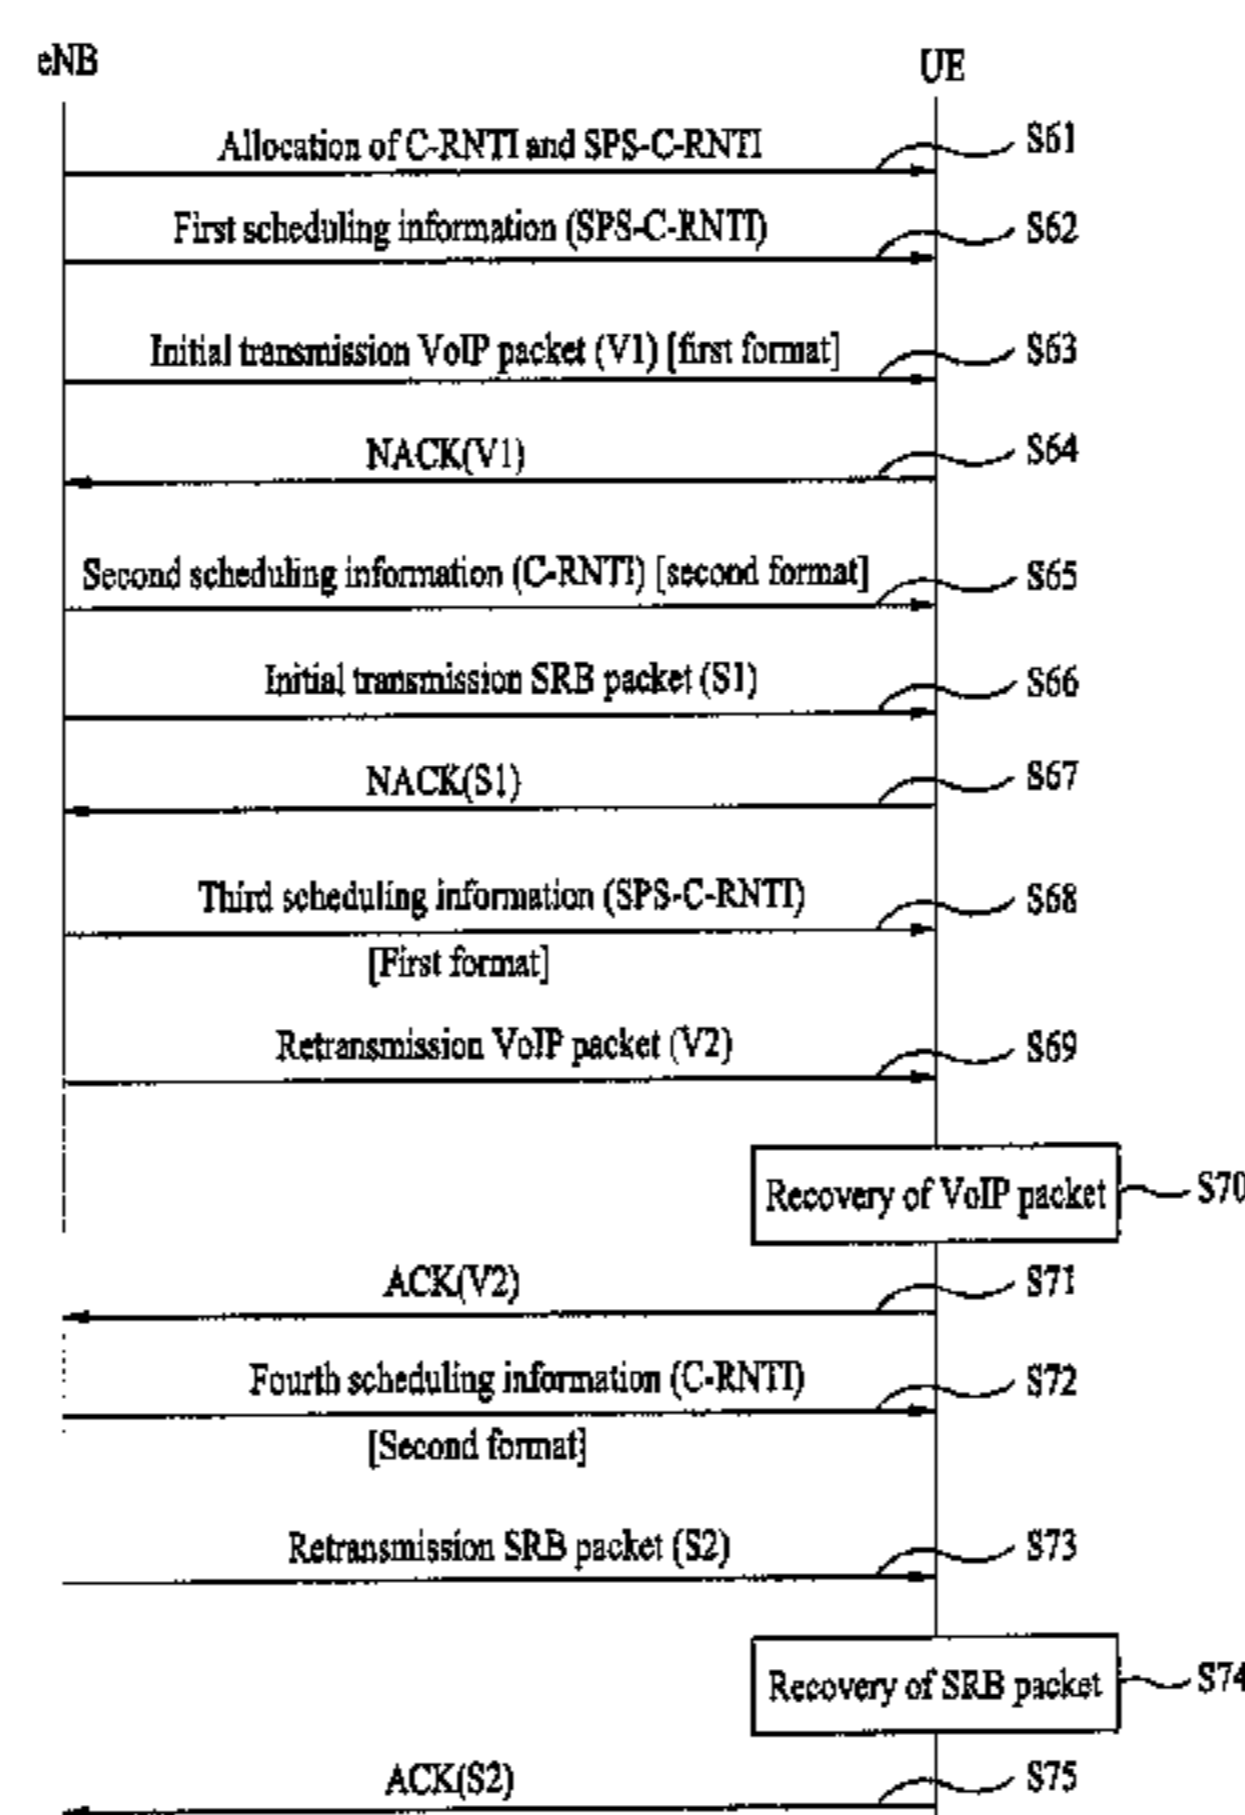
eNB

UE

Allocation of C-RNTI and SPS-C-RNTI

S61

First scheduling information (SPS-C-RNTI)

S62

Initial transmission VoIP packet (V1) [first format]

S63

NACK(V1)

S64

Second scheduling information (C-RNTI) [second format]

S65

Initial transmission SRB packet (S1)

S66

NACK(S1)

S67

Third scheduling information (SPS-C-RNTI) [First format]

S68

Retransmission VoIP packet (V2)

S69

Recovery of VoIP packet

S70

ACK(V2)

S71

Fourth scheduling information (C-RNTI) [Second format]

S72

Retransmission SRB packet (S2)

S73

Recovery of SRB packet

S74

ACK(S2)

S75